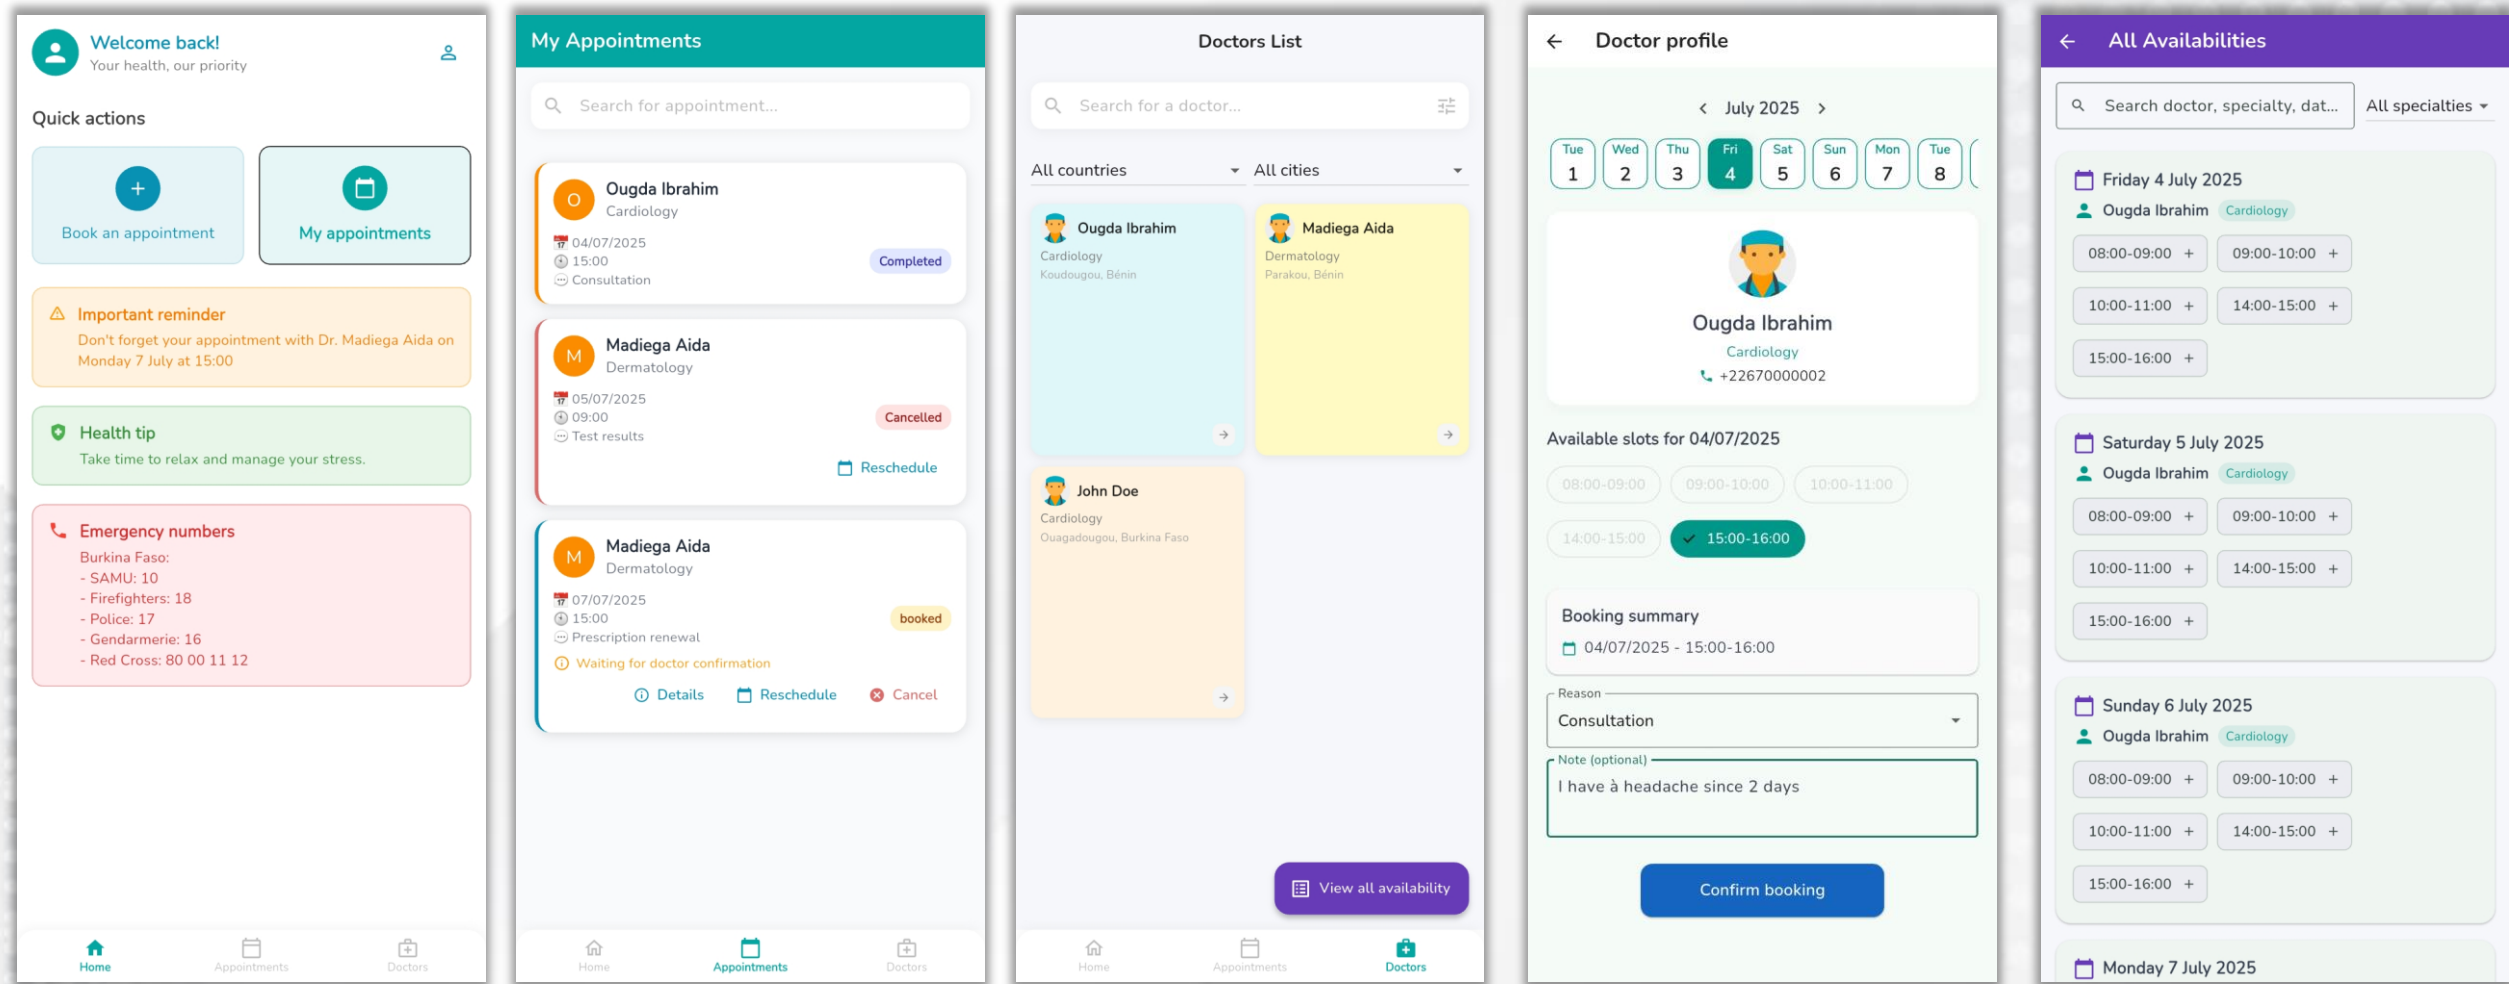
Welcome back!
Your health, our priority

Quick actions

Book an appointment

My appointments

Important reminder
Don't forget your appointment with Dr. Madiega Aida on Monday 7 July at 15:00

Health tip
Take time to relax and manage your stress.

Emergency numbers
Burkina Faso:
- SAMU: 10
- Firefighters: 18
- Police: 17
- Gendarmerie: 16
- Red Cross: 80 00 11 12

Home Appointments Doctors

My Appointments

Search for appointment...

O Ougda Ibrahim
Cardiology
04/07/2025
15:00
Consultation
Completed

M Madiega Aida
Dermatology
05/07/2025
09:00
Test results
Cancelled
Reschedule

M Madiega Aida
Dermatology
07/07/2025
15:00
Prescription renewal
booked
Waiting for doctor confirmation
Details Reschedule Cancel

Home Appointments Doctors

Doctors List

Search for a doctor...

All countries
All cities

Ougda Ibrahim
Cardiology
Koudougou, Bénin

Madiega Aida
Dermatology
Parakou, Bénin

John Doe
Cardiology
Ouagadougou, Burkina Faso

View all availability

Home Appointments Doctors

Doctor profile

July 2025

| Tue | Wed | Thu | Fri | Sat | Sun | Mon | Tue |
|---|---|---|---|---|---|---|---|
| 1 | 2 | 3 | 4 | 5 | 6 | 7 | 8 |

Ougda Ibrahim
Cardiology
+22670000002

Available slots for 04/07/2025
08:00-09:00 09:00-10:00 10:00-11:00
14:00-15:00 15:00-16:00

Booking summary
04/07/2025 - 15:00-16:00

Reason
Consultation

Note (optional)
I have à headache since 2 days

Confirm booking

All Availabilities

Search doctor, specialty, dat...
All specialties

Friday 4 July 2025
Ougda Ibrahim Cardiology
08:00-09:00 + 09:00-10:00 +
10:00-11:00 + 14:00-15:00 +
15:00-16:00 +

Saturday 5 July 2025
Ougda Ibrahim Cardiology
08:00-09:00 + 09:00-10:00 +
10:00-11:00 + 14:00-15:00 +
15:00-16:00 +

Sunday 6 July 2025
Ougda Ibrahim Cardiology
08:00-09:00 + 09:00-10:00 +
10:00-11:00 + 14:00-15:00 +
15:00-16:00 +

Monday 7 July 2025